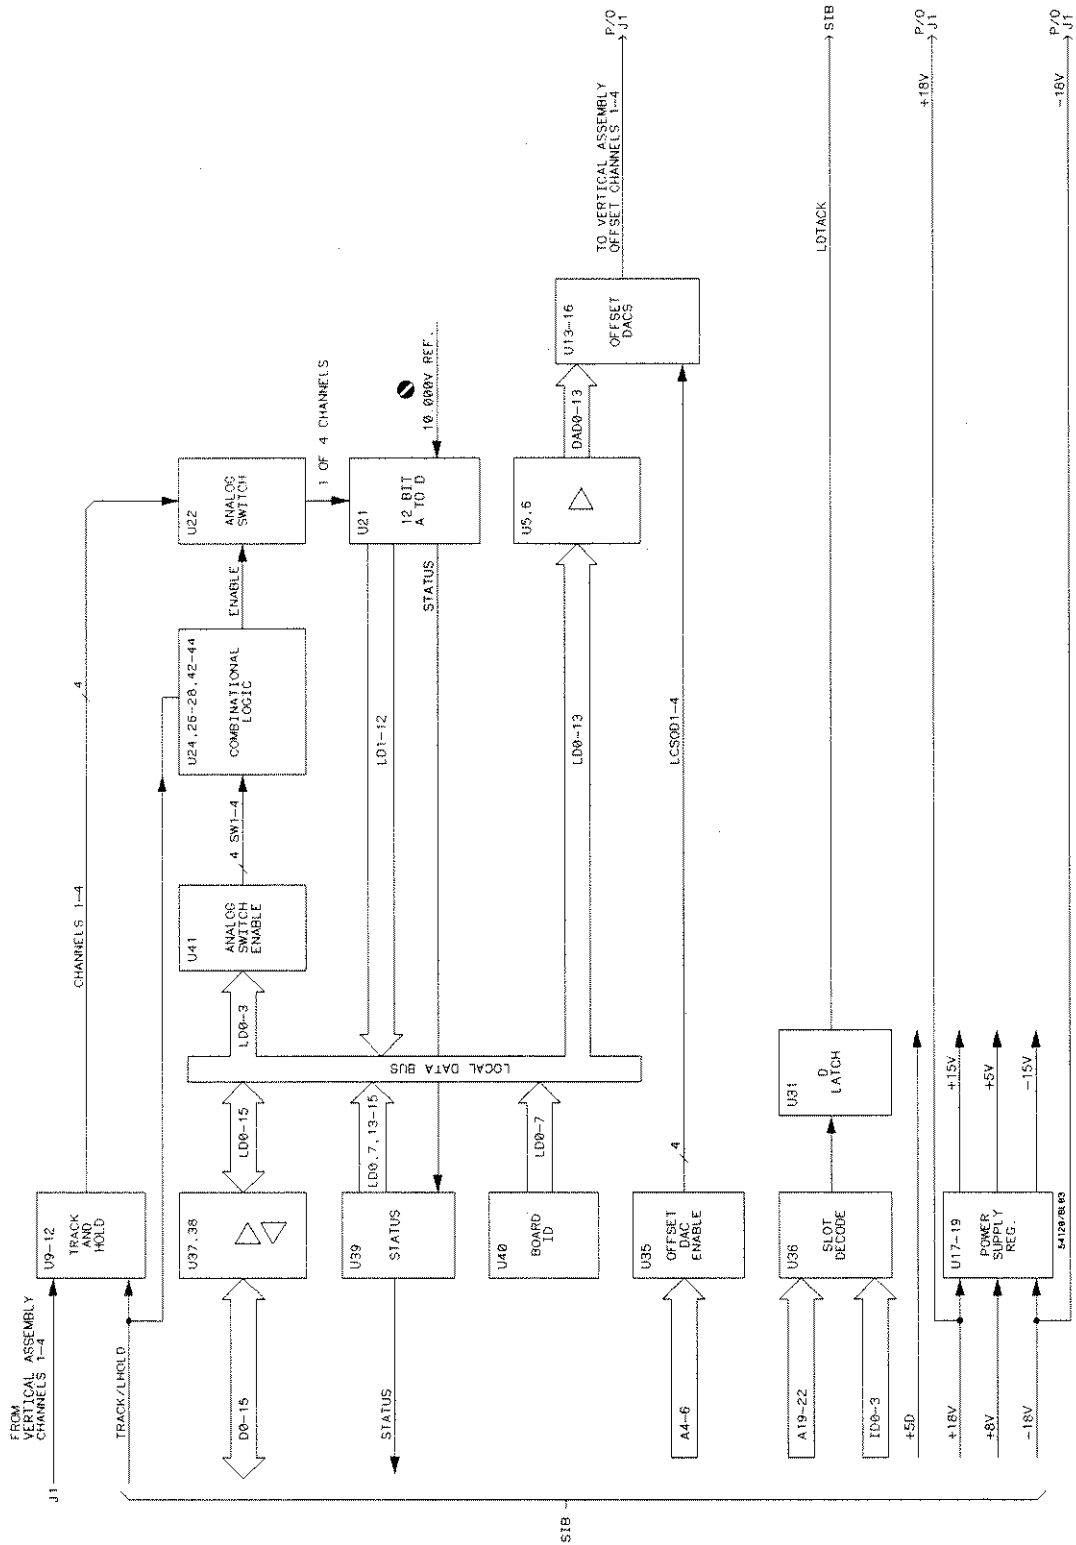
FROM VERTICAL ASSEMBLY CHANNELS 1–4

J1

TRACK/LHOLD

U9-12
TRACK AND HOLD

CHANNELS 1–4

4

U22
ANALOG SWITCH

1 OF 4 CHANNELS

U21
12 BIT A TO D

10.000V REF.

U13-16
OFFSET DACS

TO VERTICAL ASSEMBLY OFFSET CHANNELS 1–4

P/O J1

U24,26-28,42-44
COMBINATIONAL LOGIC

ENABLE

U41
ANALOG SWITCH ENABLE

4 SW1-4

LD0-3

LD1-12

STATUS

U5,6

DAD0-13

LD0-13

LCSOD1-4

LOCAL DATA BUS

U37,38

LD0-15

D0-15

U39
STATUS

LD0,7,13-15

STATUS

U40
BOARD ID

LD0-7

U35
OFFSET DAC ENABLE

4

A4-6

U36
SLOT DECODE

A19-22

ID0-3

U31
D LATCH

LDTACK

SIB

+5D

U17-19
POWER SUPPLY REG.

+18V

+8V

-18V

+15V

+5V

-15V

+18V

P/O J1

-18V

P/O J1

54120/B103

SIB